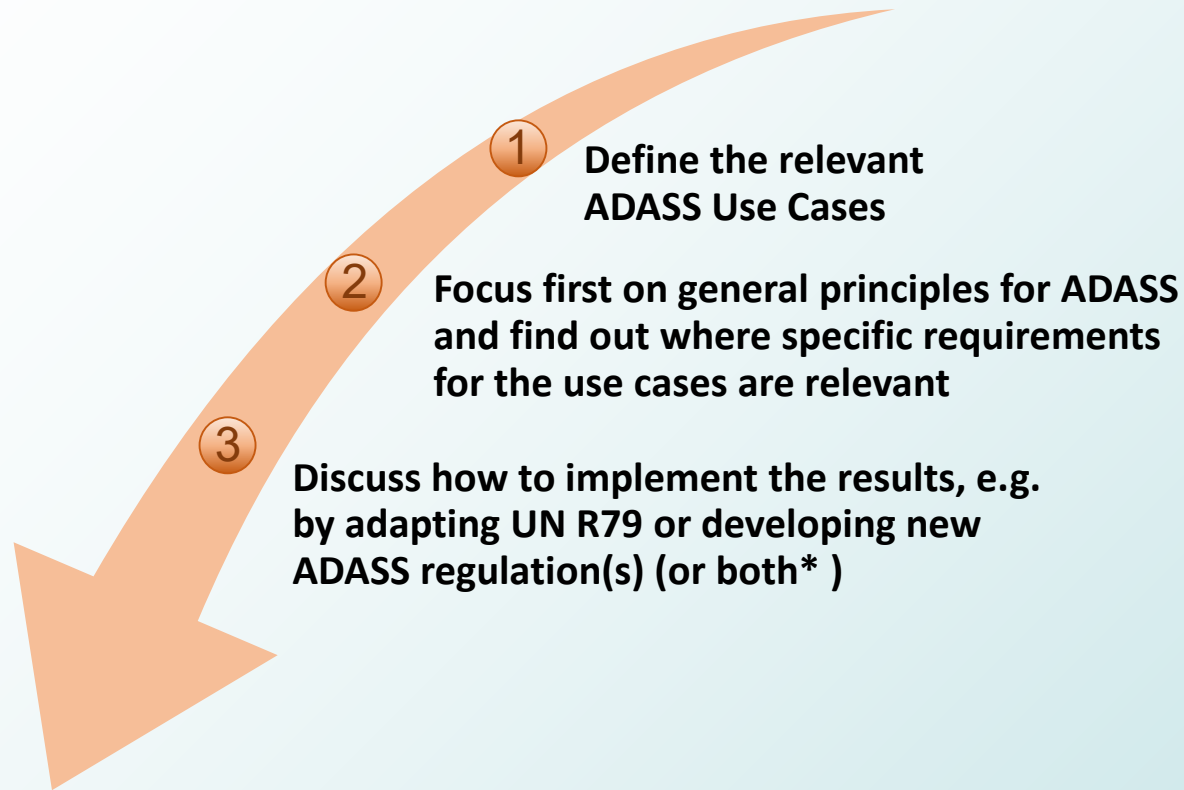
1

Define the relevant ADASS Use Cases

2

Focus first on general principles for ADASS and find out where specific requirements for the use cases are relevant

3

Discuss how to implement the results, e.g. by adapting UN R79 or developing new ADASS regulation(s) (or both* )